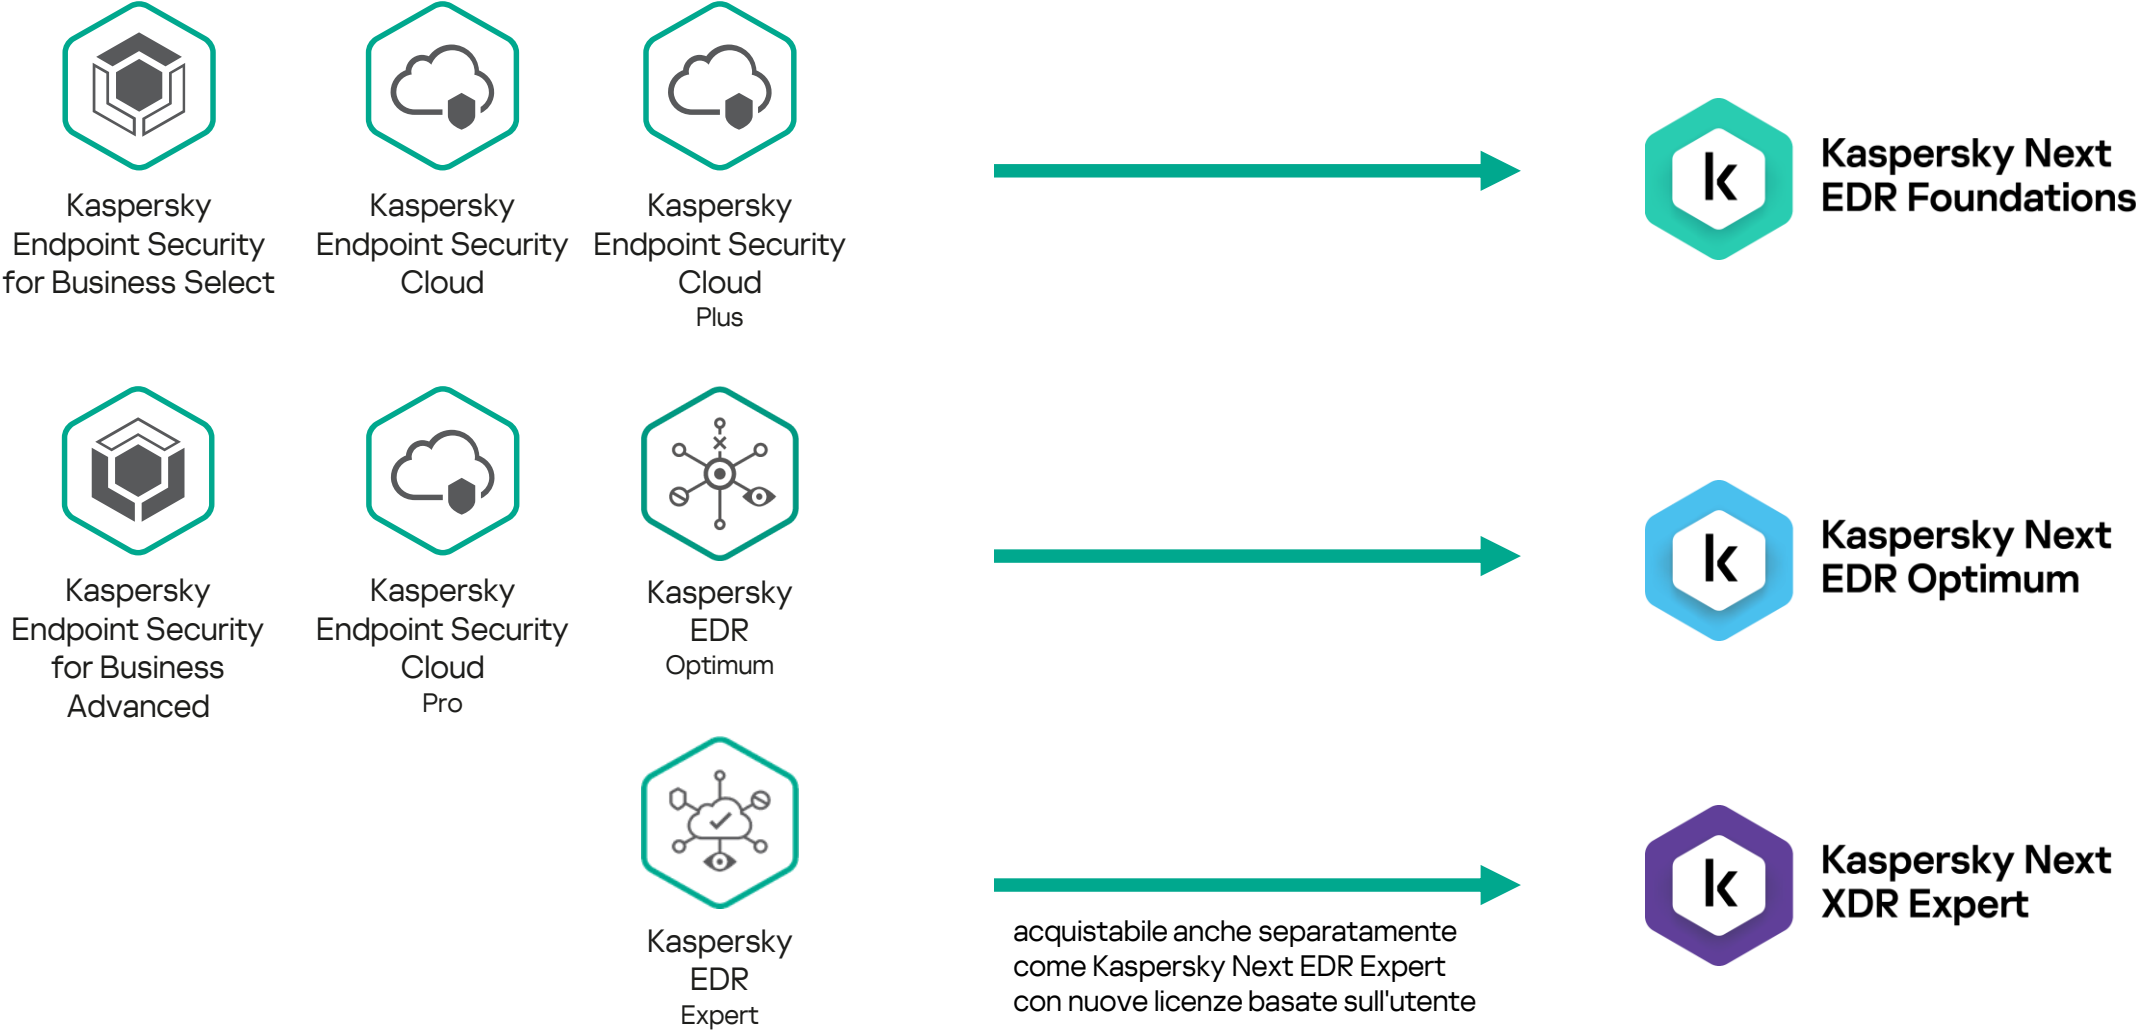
Kaspersky Endpoint Security for Business Select

Kaspersky Endpoint Security Cloud

Kaspersky Endpoint Security Cloud
Plus

k

Kaspersky Next EDR Foundations

Kaspersky Endpoint Security for Business Advanced

Kaspersky Endpoint Security Cloud
Pro

Kaspersky EDR
Optimum

k

Kaspersky Next EDR Optimum

Kaspersky EDR
Expert

acquistabile anche separatamente come Kaspersky Next EDR Expert con nuove licenze basate sull'utente

k

Kaspersky Next XDR Expert